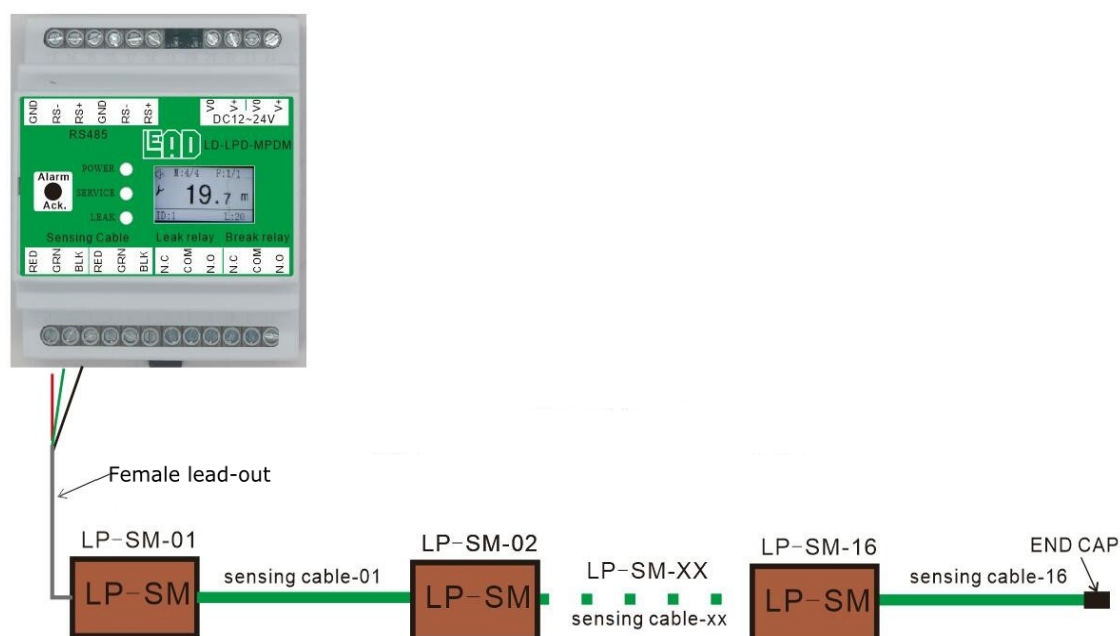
GND RS- RS+ GND RS- RS+
RS485
0V V+ 0V V+
DC12~24V
LEAD
LD-LPD-MPDM
POWER
SERVICE
LEAK
Alarm Ack.
M:4/4 F:1/1
19.7 m
ID:1 L:20
Sensing Cable Leak relay Break relay
RED GRN BLK RED GRN BLK N.C COM N.O N.C COM N.O

Female lead-out

LP-SM-01
LP-SM
sensing cable-01
LP-SM-02
LP-SM
LP-SM-XX
sensing cable-xx
LP-SM-16
LP-SM
sensing cable-16
END CAP